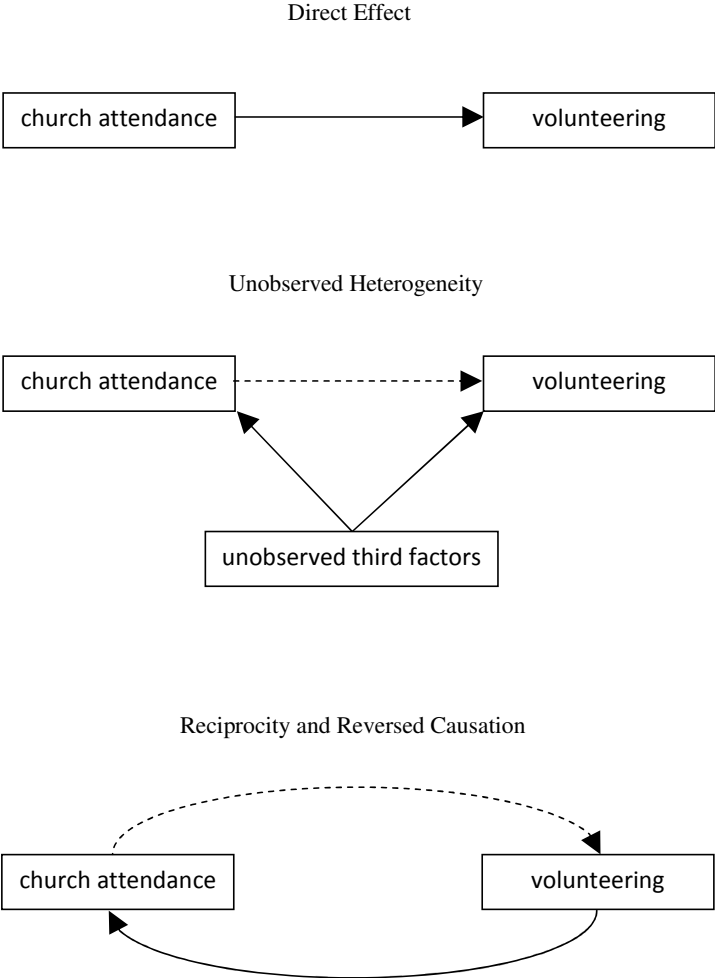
Direct Effect

church attendance

volunteering

Unobserved Heterogeneity

church attendance

volunteering

unobserved third factors

Reciprocity and Reversed Causation

church attendance

volunteering